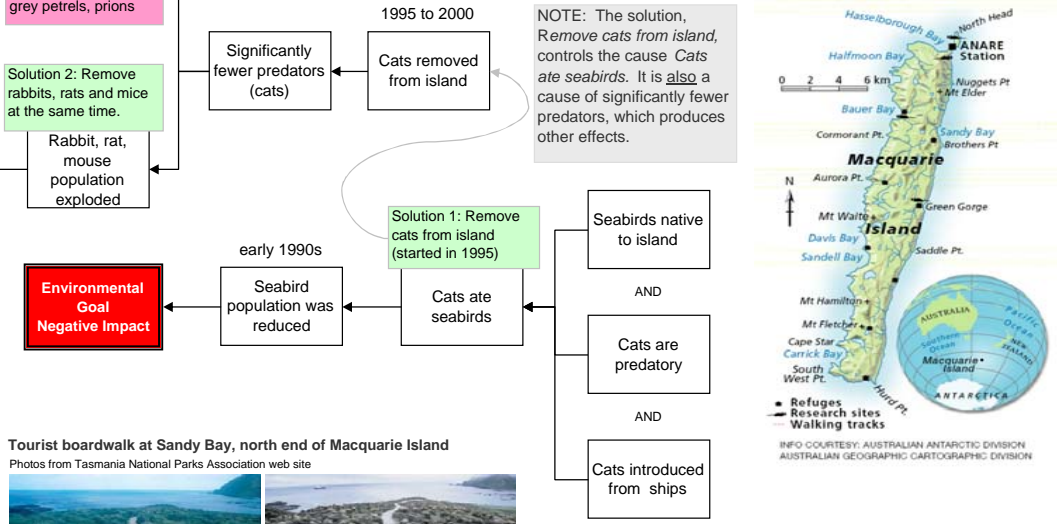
grey petrels, prions

Solution 2: Remove rabbits, rats and mice at the same time.

Rabbit, rat, mouse population exploded

Significantly fewer predators (cats)

1995 to 2000

Cats removed from island

NOTE: The solution, Remove cats from island, controls the cause Cats ate seabirds. It is also a cause of significantly fewer predators, which produces other effects.

Solution 1: Remove cats from island (started in 1995)

early 1990s

Environmental Goal Negative Impact

Seabird population was reduced

Cats ate seabirds

Seabirds native to island

AND

Cats are predatory

AND

Cats introduced from ships

Tourist boardwalk at Sandy Bay, north end of Macquarie Island

Photos from Tasmania National Parks Association web site

Hasselborough Bay
North Head
ANARE Station
Halfmoon Bay
0 2 4 6 km
Nuggets Pt
Mt Elder
Bauer Bay
Cormorant Pt.
Sandy Bay
Brothers Pt
Macquarie
N
Aurora Pt.
Mt Waite
Green Gorge
Island
Davis Bay
Sandell Bay
Saddle Pt.
Mt Hamilton
Mt Fletcher
Cape Star
Carrick Bay
South West Pt.
Hurd Pt.
AUSTRALIA
Pacific Ocean
Southern Ocean
NEW ZEALAND
Macquarie Island
ANTARCTICA
Refuges
Research sites
Walking tracks
INFO COURTESY: AUSTRALIAN ANTARCTIC DIVISION
AUSTRALIAN GEOGRAPHIC CARTOGRAPHIC DIVISION